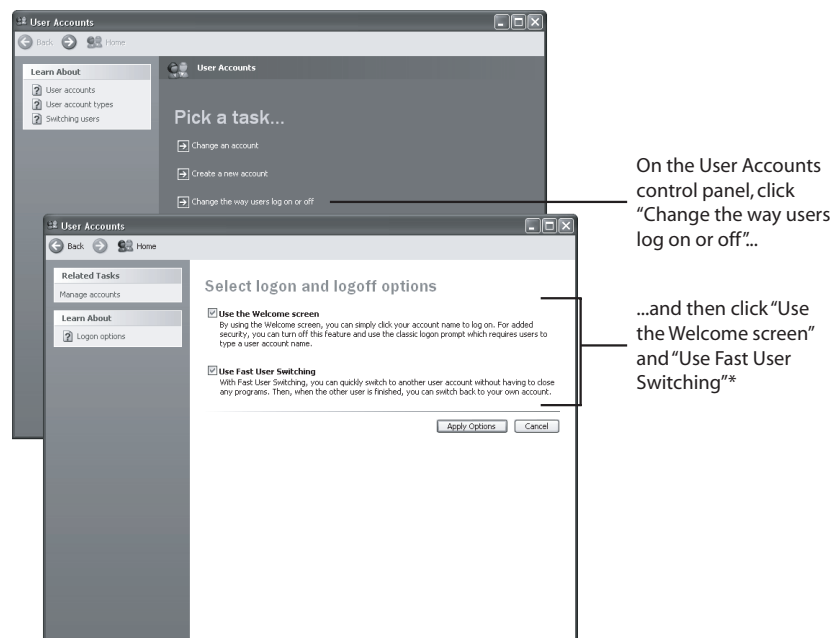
User Accounts

Back Home

Learn About

User accounts

User account types

Switching users

User Accounts

Pick a task...

Change an account

Create a new account

Change the way users log on or off

User Accounts

Back Home

Related Tasks

Manage accounts

Learn About

Logon options

Select logon and logoff options

Use the Welcome screen
By using the Welcome screen, you can simply click your account name to log on. For added security, you can turn off this feature and use the classic logon prompt which requires users to type a user account name.

Use Fast User Switching
With Fast User Switching, you can quickly switch to another user account without having to close any programs. Then, when the other user is finished, you can switch back to your own account.

Apply Options Cancel

On the User Accounts control panel, click "Change the way users log on or off"...

...and then click "Use the Welcome screen" and "Use Fast User Switching"*